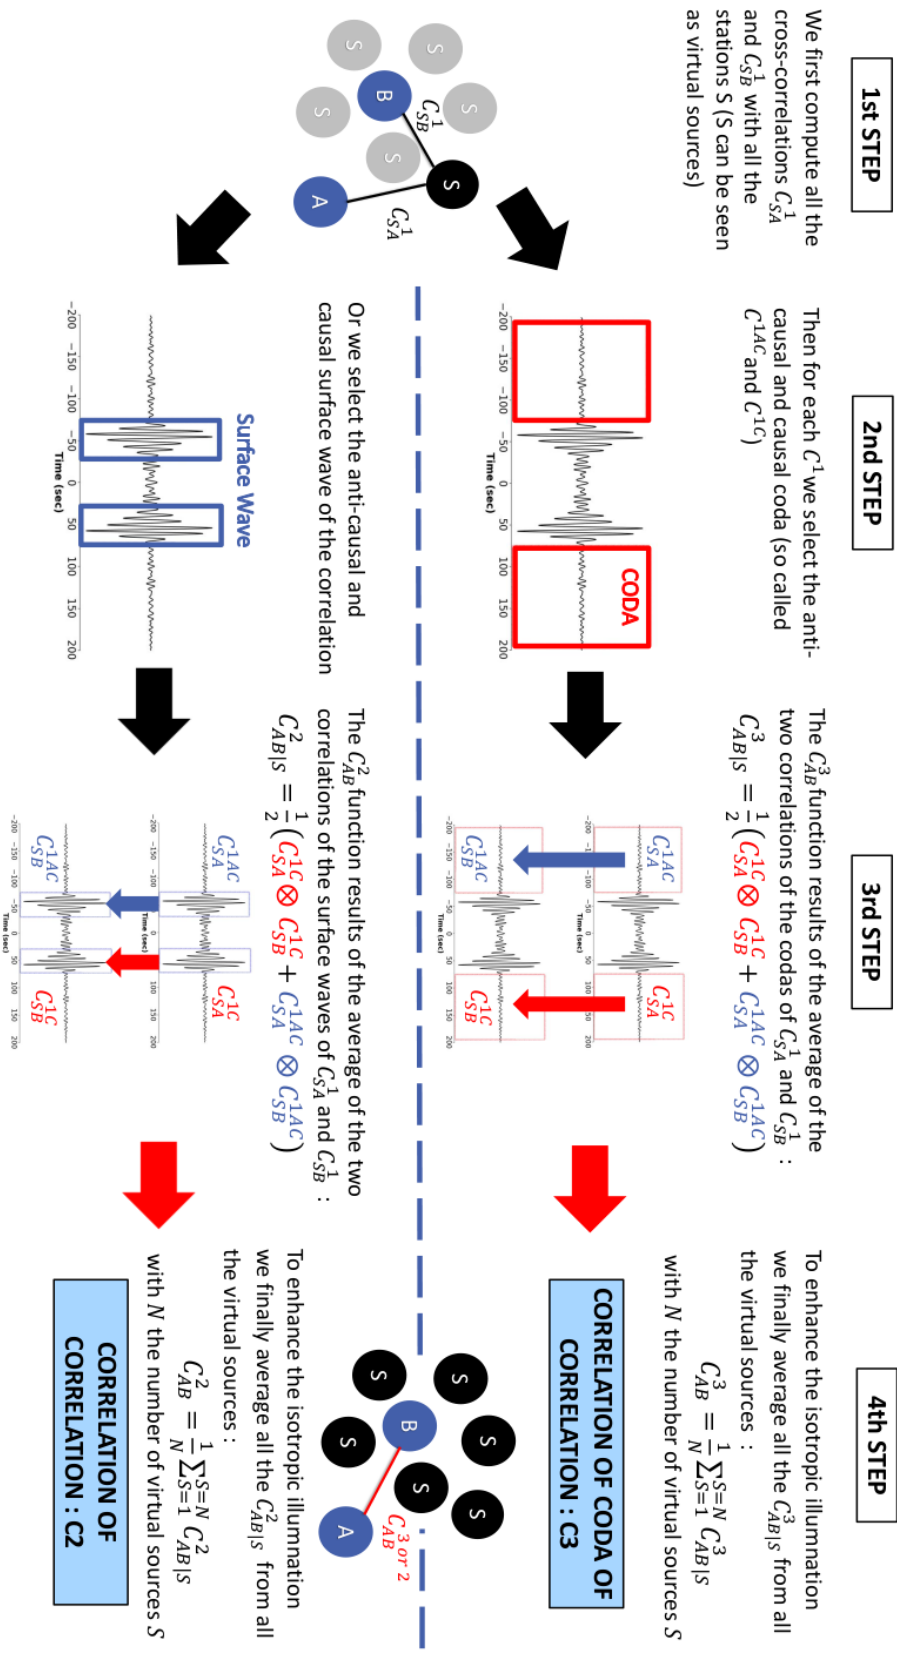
1st STEP

We first compute all the cross-correlations $C_{SA}^1$ and $C_{SB}^1$ with all the stations S (S can be seen as virtual sources)

S
S
S
B
S
S
S
A
$C_{SB}^1$
$C_{SA}^1$

2nd STEP

Then for each $C^1$ we select the anti-causal and causal coda (so called $C^{1AC}$ and $C^{1C}$)

CODA

-200 -150 -100 -50 0 50 100 150 200
Time (sec)

Or we select the anti-causal and causal surface wave of the correlation

Surface Wave

-200 -150 -100 -50 0 50 100 150 200
Time (sec)

3rd STEP

The $C_{AB}^3$ function results of the average of the two correlations of the codas of $C_{SA}^1$ and $C_{SB}^1$ :

$C_{AB|S}^3 = \frac{1}{2}\left(C_{SA}^{1C} \otimes C_{SB}^{1C} + C_{SA}^{1AC} \otimes C_{SB}^{1AC}\right)$

$C_{SA}^{1AC}$
$C_{SA}^{1C}$
$C_{SB}^{1AC}$
$C_{SB}^{1C}$
Time (sec)

The $C_{AB}^2$ function results of the average of the two correlations of the surface waves of $C_{SA}^1$ and $C_{SB}^1$ :

$C_{AB|S}^2 = \frac{1}{2}\left(C_{SA}^{1C} \otimes C_{SB}^{1C} + C_{SA}^{1AC} \otimes C_{SB}^{1AC}\right)$

$C_{SA}^{1AC}$
$C_{SA}^{1C}$
$C_{SB}^{1AC}$
$C_{SB}^{1C}$
Time (sec)

4th STEP

To enhance the isotropic illumination we finally average all the $C_{AB|S}^3$ from all the virtual sources :

$C_{AB}^3 = \frac{1}{N}\sum_{S=1}^{S=N} C_{AB|S}^3$

with $N$ the number of virtual sources $S$

CORRELATION OF CODA OF CORRELATION : C3

S
S
S
B
S
S
S
A
$C_{AB}^{3\ or\ 2}$

To enhance the isotropic illumination we finally average all the $C_{AB|S}^2$ from all the virtual sources :

$C_{AB}^2 = \frac{1}{N}\sum_{S=1}^{S=N} C_{AB|S}^2$

with $N$ the number of virtual sources $S$

CORRELATION OF CORRELATION : C2